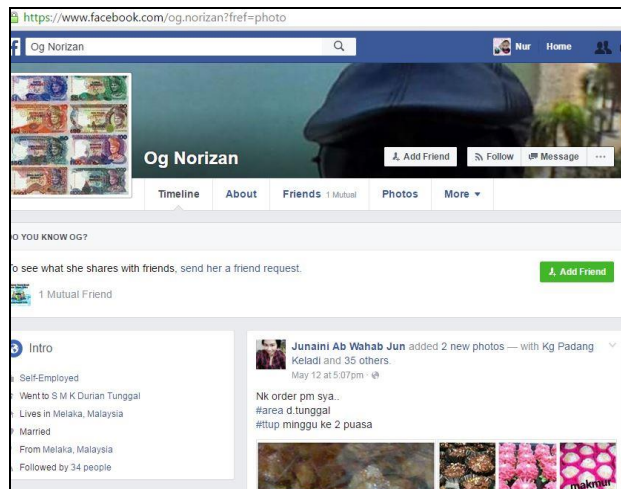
https://www.facebook.com/og.norizan?fref=photo

f Og Norizan

Nur Home

Og Norizan

Add Friend Follow Message ···

Timeline About Friends 1 Mutual Photos More ▾

O YOU KNOW OG?

o see what she shares with friends, send her a friend request.

Add Friend

1 Mutual Friend

Intro

Self-Employed

Went to S M K Durian Tunggal

Lives in Melaka, Malaysia

Married

From Melaka, Malaysia

Followed by 34 people

Junaini Ab Wahab Jun added 2 new photos — with Kg Padang Keladi and 35 others.

May 12 at 5:07pm ·

Nk order pm sya..
#area d.tunggal
#ttup minggu ke 2 puasa

makmur